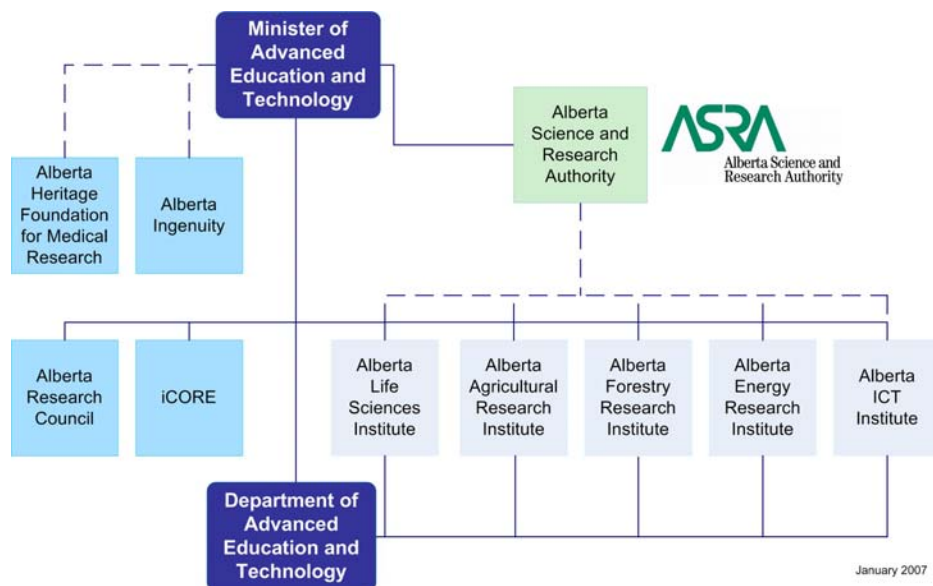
Minister of Advanced Education and Technology

Alberta Heritage Foundation for Medical Research

Alberta Ingenuity

Alberta Science and Research Authority

ASRA
Alberta Science and Research Authority

Alberta Research Council

iCORE

Alberta Life Sciences Institute

Alberta Agricultural Research Institute

Alberta Forestry Research Institute

Alberta Energy Research Institute

Alberta ICT Institute

Department of Advanced Education and Technology

January 2007